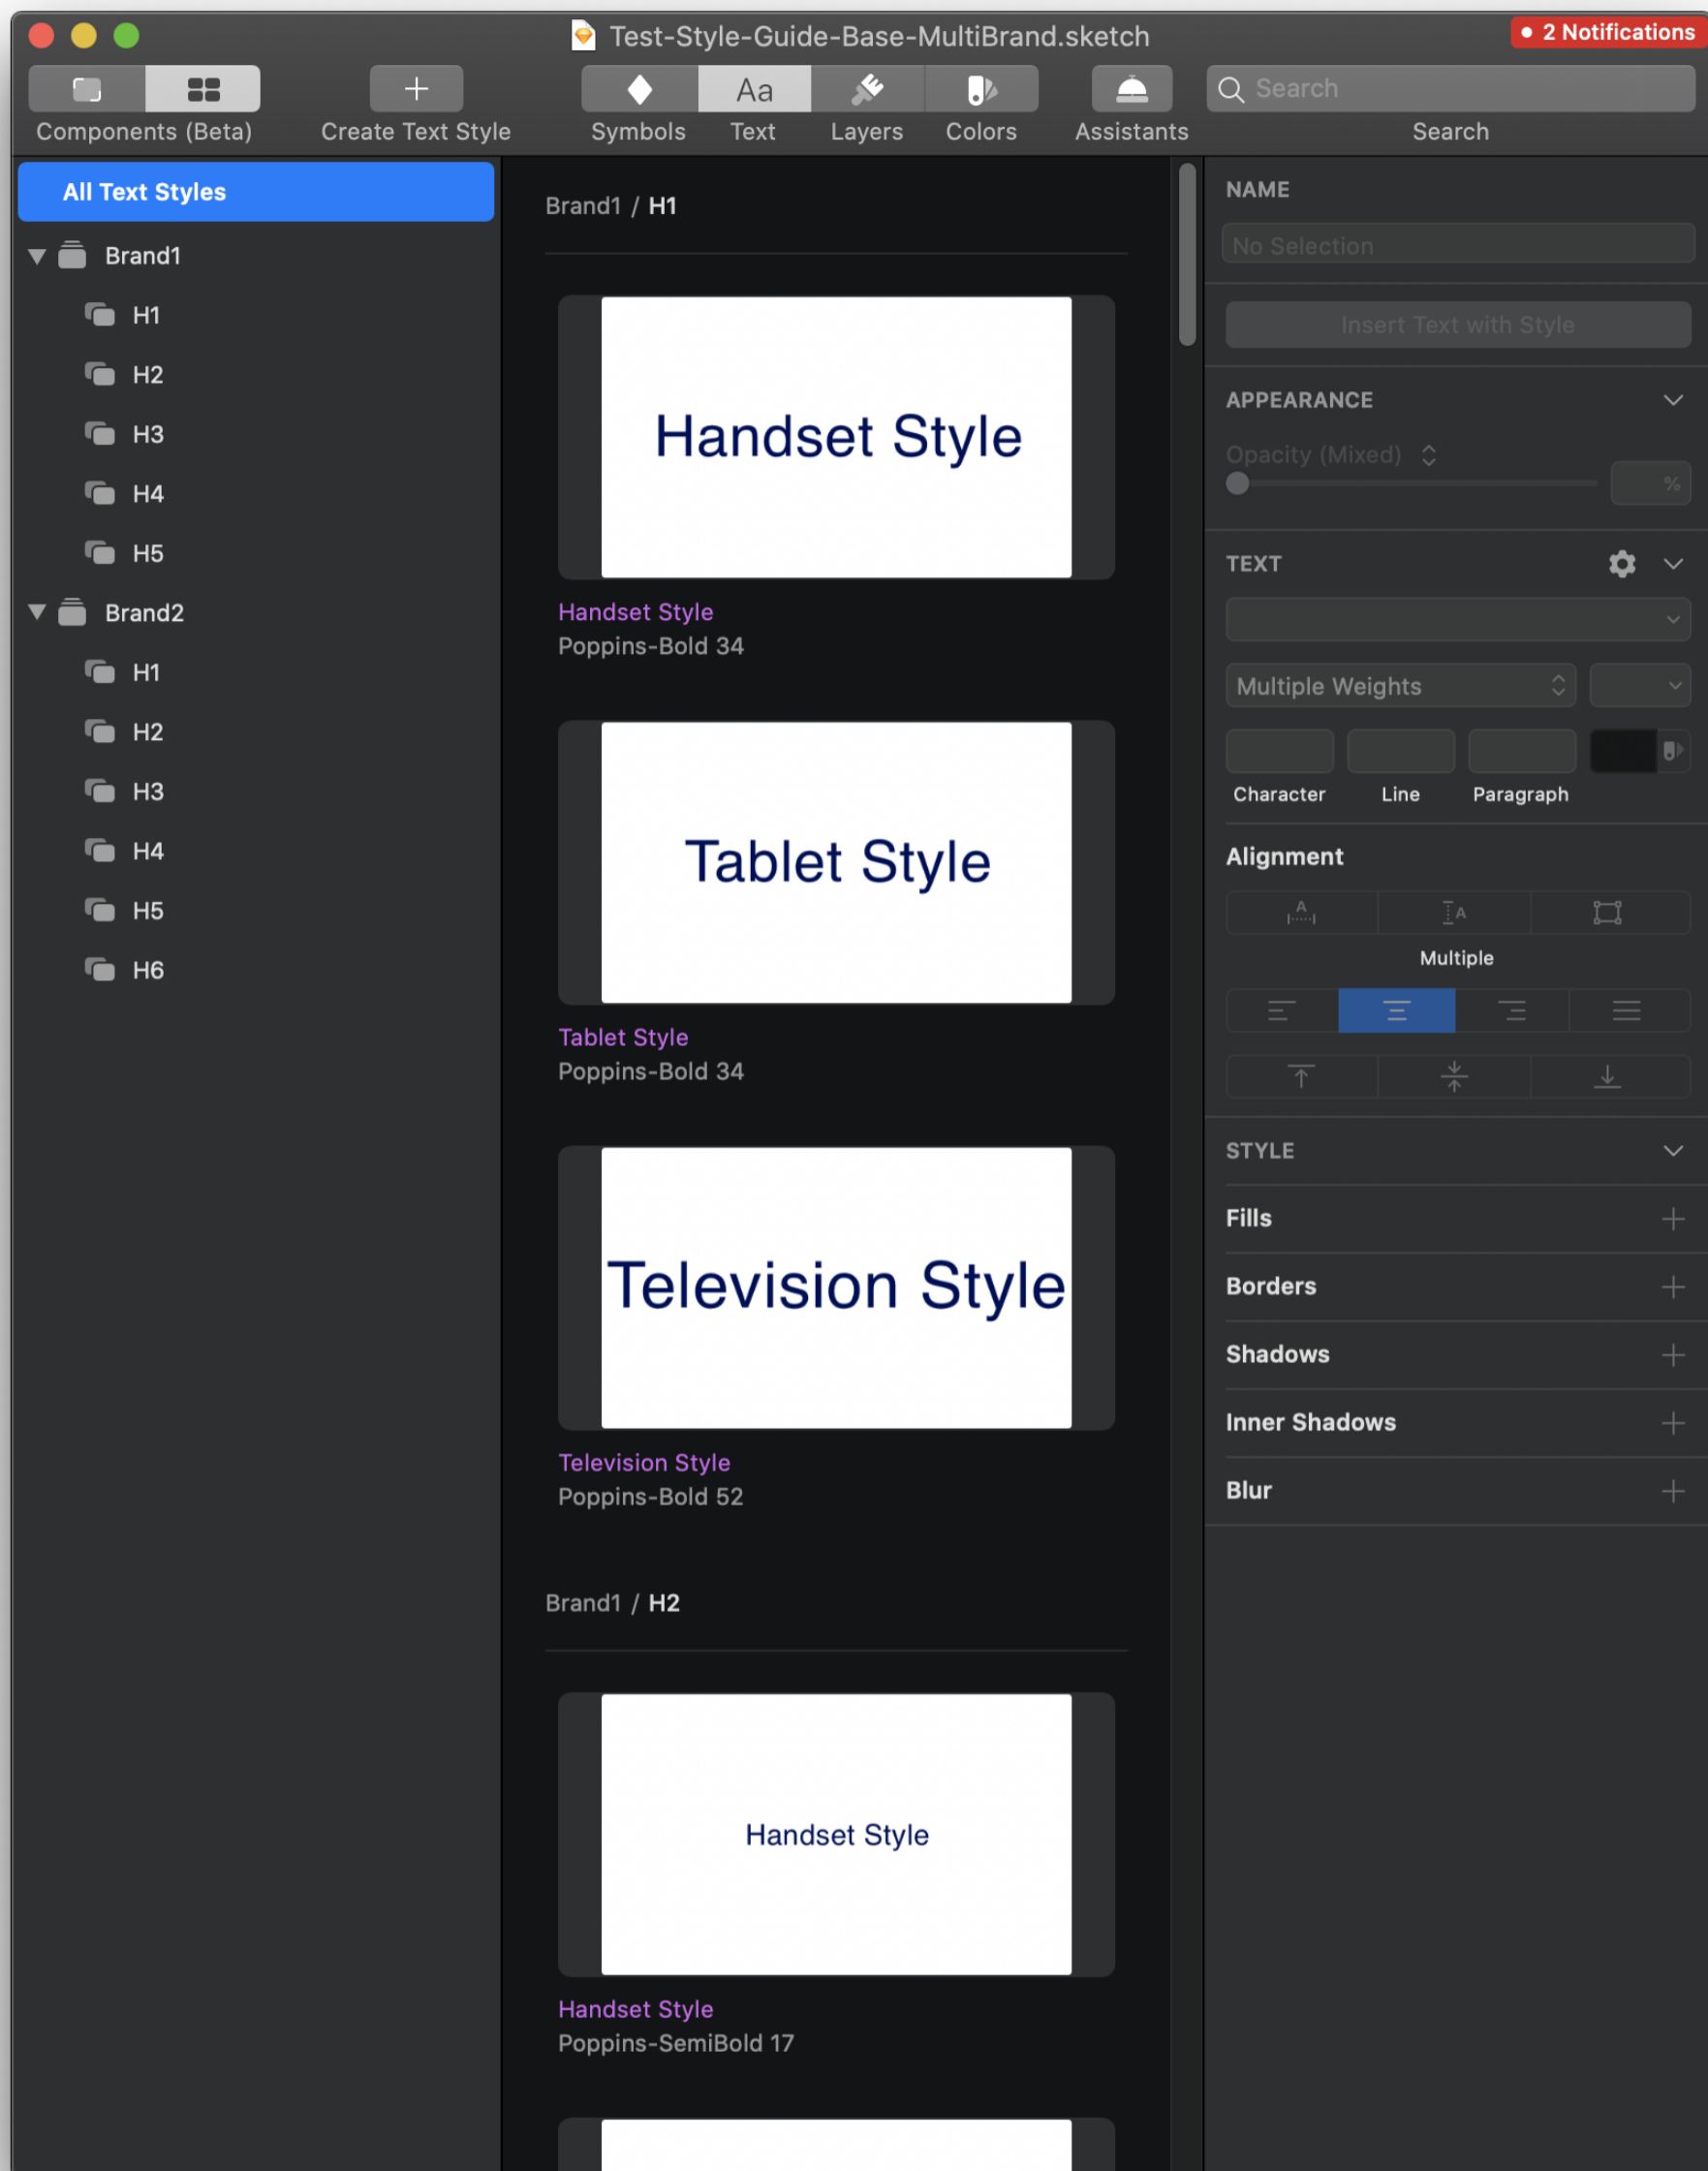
Test-Style-Guide-Base-MultiBrand.sketch

2 Notifications

Components (Beta)
Create Text Style
Aa
Symbols
Text
Layers
Colors
Assistants
Search
Search

All Text Styles
Brand1
H1
H2
H3
H4
H5
Brand2
H1
H2
H3
H4
H5
H6

Brand1 / H1

Handset Style

Handset Style
Poppins-Bold 34

Tablet Style

Tablet Style
Poppins-Bold 34

Television Style

Television Style
Poppins-Bold 52

Brand1 / H2

Handset Style

Handset Style
Poppins-SemiBold 17

NAME
No Selection
Insert Text with Style
APPEARANCE
Opacity (Mixed)
%
TEXT
Multiple Weights
Character
Line
Paragraph
Alignment
Multiple
STYLE
Fills
Borders
Shadows
Inner Shadows
Blur